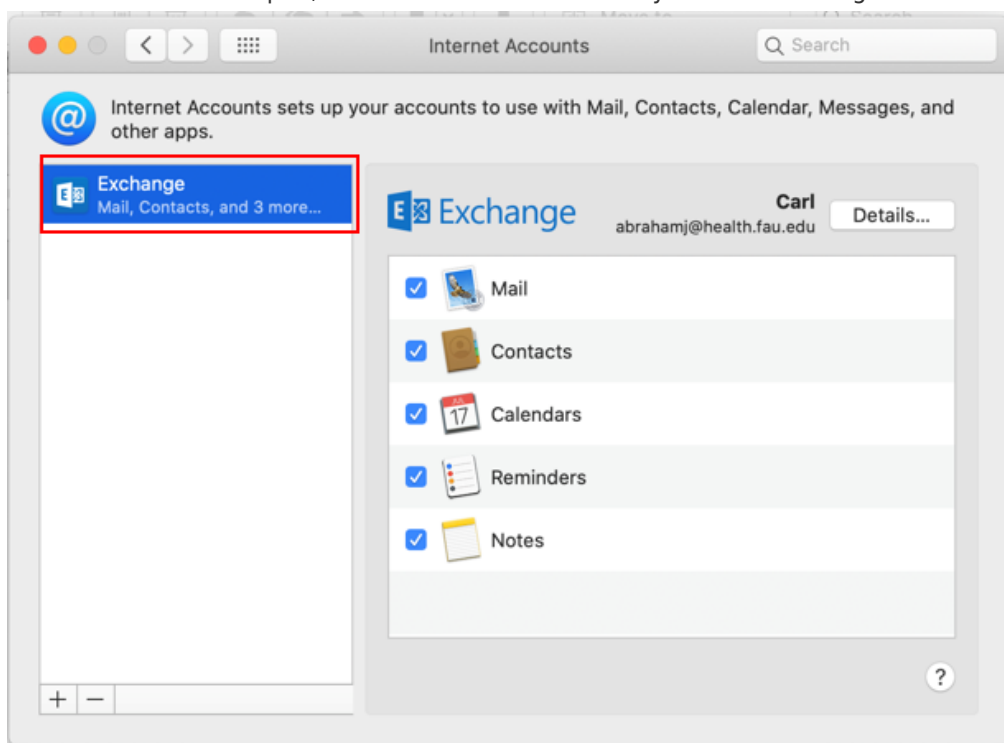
Internet Accounts

Search

Internet Accounts sets up your accounts to use with Mail, Contacts, Calendar, Messages, and other apps.

Exchange
Mail, Contacts, and 3 more...

Exchange

Carl
abrahamj@health.fau.edu

Details...

Mail

Contacts

Calendars

Reminders

Notes

+ −

?